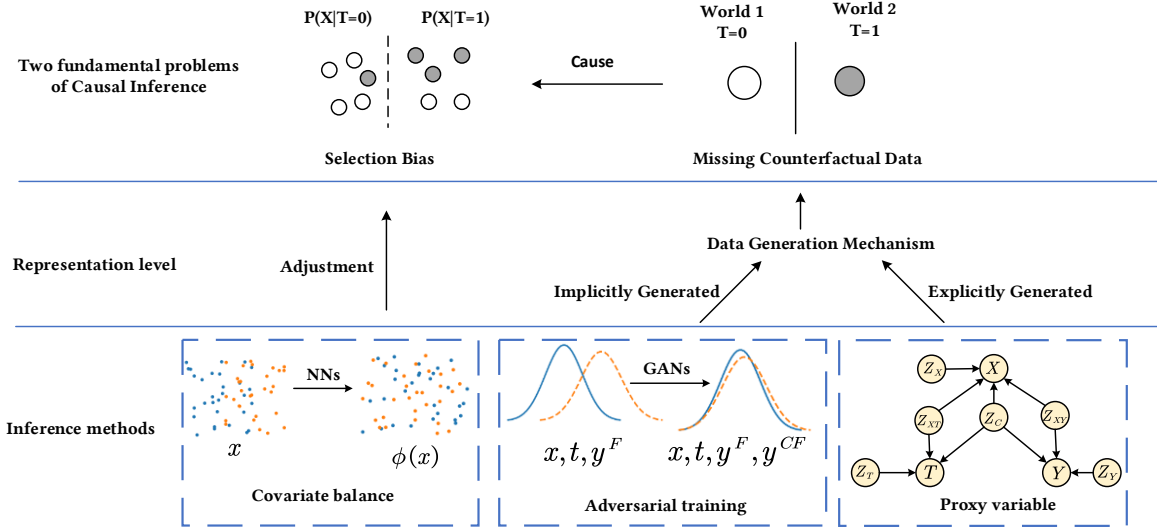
Two fundamental problems of Causal Inference

P(X|T=0)

P(X|T=1)

Cause

World 1
T=0

World 2
T=1

Selection Bias

Missing Counterfactual Data

Representation level

Adjustment

Data Generation Mechanism

Implicitly Generated

Explicitly Generated

Inference methods

NNs

$x$

$\phi(x)$

Covariate balance

GANs

$x, t, y^F$

$x, t, y^F, y^{CF}$

Adversarial training

$Z_X$

$X$

$Z_{XT}$

$Z_C$

$Z_{XY}$

$Z_T$

$T$

$Y$

$Z_Y$

Proxy variable